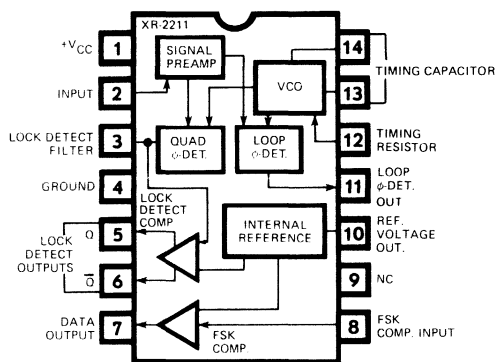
XR-2211

$+V_{CC}$ 1

INPUT 2

LOCK DETECT FILTER 3

GROUND 4

LOCK DETECT OUTPUTS
Q 5
$\overline{Q}$ 6

DATA OUTPUT 7

SIGNAL PREAMP

VCO

QUAD $\phi$-DET.

LOOP $\phi$-DET.

LOCK DETECT COMP

INTERNAL REFERENCE

FSK COMP

14 TIMING CAPACITOR
13

12 TIMING RESISTOR

11 LOOP $\phi$-DET. OUT

10 REF. VOLTAGE OUT.

9 NC

8 FSK COMP. INPUT